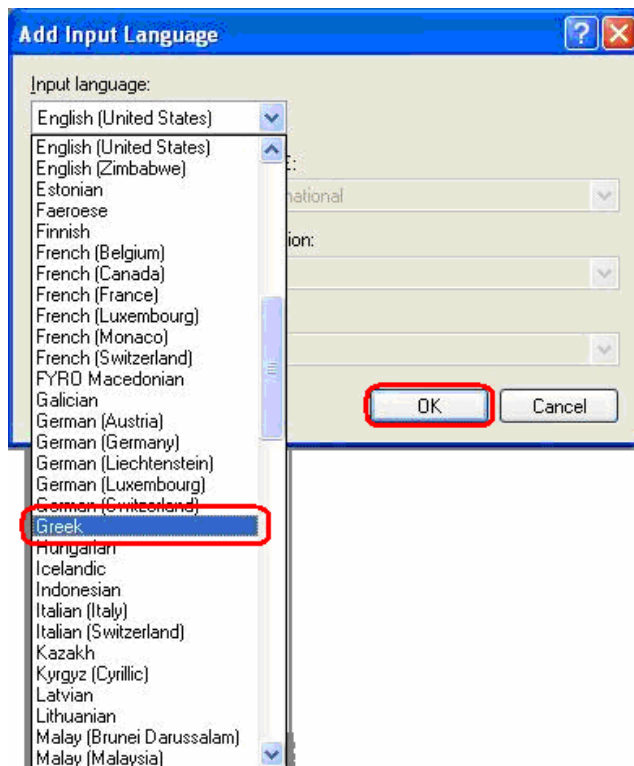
Add Input Language

Input language:

English (United States)

English (United States)
English (Zimbabwe)
Estonian
Faeroese
Finnish
French (Belgium)
French (Canada)
French (France)
French (Luxembourg)
French (Monaco)
French (Switzerland)
FYRO Macedonian
Galician
German (Austria)
German (Germany)
German (Liechtenstein)
German (Luxembourg)
German (Switzerland)
Greek
Hungarian
Icelandic
Indonesian
Italian (Italy)
Italian (Switzerland)
Kazakh
Kyrgyz (Cyrillic)
Latvian
Lithuanian
Malay (Brunei Darussalam)
Malay (Malaysia)

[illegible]t:
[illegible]national
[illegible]ion:

OK
Cancel